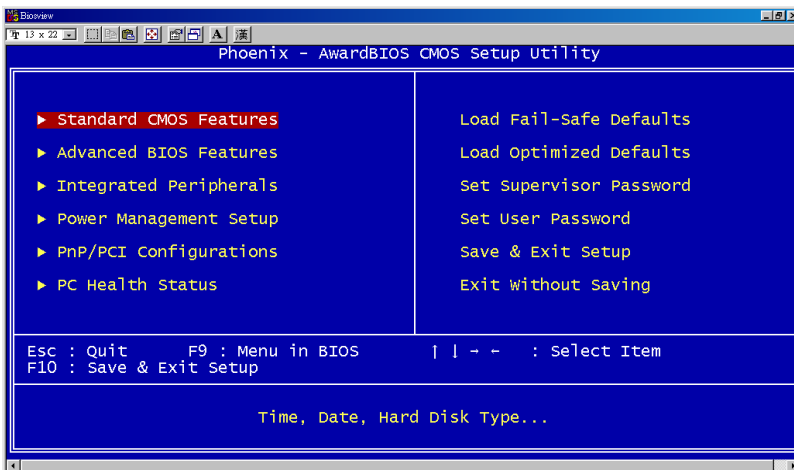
Biosview

13 x 22

A 漢

Phoenix - AwardBIOS CMOS Setup Utility

► Standard CMOS Features

► Advanced BIOS Features

► Integrated Peripherals

► Power Management Setup

► PnP/PCI Configurations

► PC Health Status

Load Fail-Safe Defaults

Load Optimized Defaults

Set Supervisor Password

Set User Password

Save & Exit Setup

Exit Without Saving

Esc : Quit F9 : Menu in BIOS ↑ ↓ → ← : Select Item
F10 : Save & Exit Setup

Time, Date, Hard Disk Type...